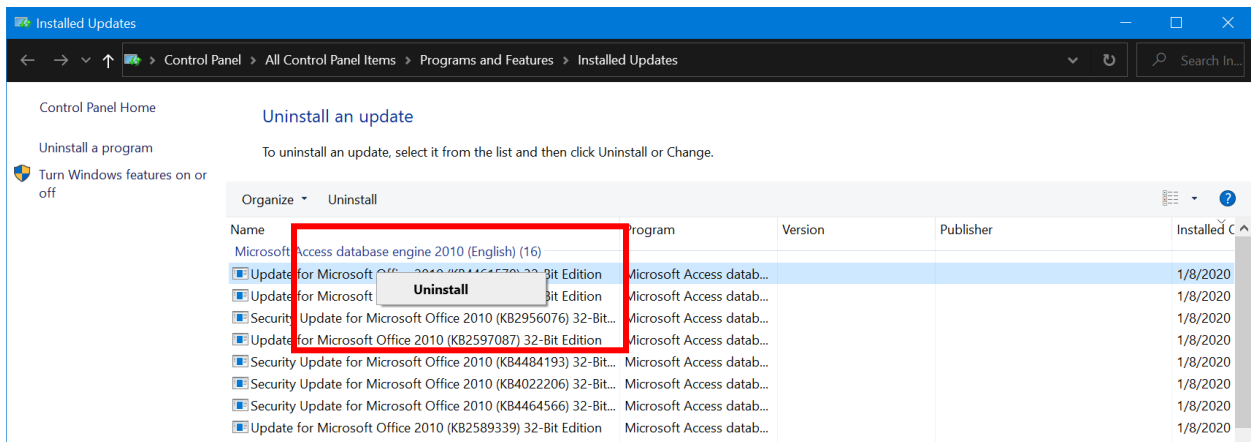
Installed Updates

Control Panel > All Control Panel Items > Programs and Features > Installed Updates

Search In...

Control Panel Home

Uninstall a program

Turn Windows features on or off

Uninstall an update

To uninstall an update, select it from the list and then click Uninstall or Change.

Organize ▾ Uninstall

| Name | Program | Version | Publisher | Installed O |
|---|---|---|---|---|
| Microsoft Access database engine 2010 (English) (16) | | | | |
| Update for Microsoft Office 2010 (KB4461579) 32-Bit Edition | Microsoft Access datab... | | | 1/8/2020 |
| Update for Microsoft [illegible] Edition | Microsoft Access datab... | | | 1/8/2020 |
| Security Update for Microsoft Office 2010 (KB2956076) 32-Bit... | Microsoft Access datab... | | | 1/8/2020 |
| Update for Microsoft Office 2010 (KB2597087) 32-Bit Edition | Microsoft Access datab... | | | 1/8/2020 |
| Security Update for Microsoft Office 2010 (KB4484193) 32-Bit... | Microsoft Access datab... | | | 1/8/2020 |
| Security Update for Microsoft Office 2010 (KB4022206) 32-Bit... | Microsoft Access datab... | | | 1/8/2020 |
| Security Update for Microsoft Office 2010 (KB4464566) 32-Bit... | Microsoft Access datab... | | | 1/8/2020 |
| Update for Microsoft Office 2010 (KB2589339) 32-Bit Edition | Microsoft Access datab... | | | 1/8/2020 |

Uninstall